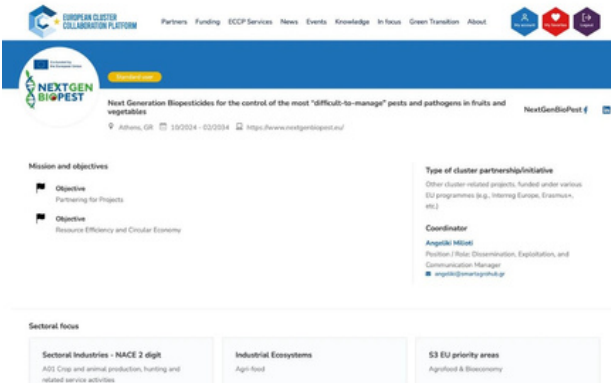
EUROPEAN CLUSTER COLLABORATION PLATFORM

Partners Funding ECCP Services News Events Knowledge In focus Green Transition About

My account My favorites Logout

Co-funded by the European Union

NEXTGEN BIOPEST

Standard user

Next Generation Biopesticides for the control of the most "difficult-to-manage" pests and pathogens in fruits and vegetables

Athens, GR 10/2024 - 02/2034 https://www.nextgenbiopest.eu/

NextGenBioPest

Mission and objectives

Objective
Partnering for Projects

Objective
Resource Efficiency and Circular Economy

Type of cluster partnership/initiative
Other cluster-related projects, funded under various EU programmes (e.g., Interreg Europe, Erasmus+, etc.)

Coordinator
Angeliki Militsi
Position / Role: Dissemination, Exploitation, and Communication Manager
angeliki@smartagrohub.gr

Sectoral focus

Sectoral Industries - NACE 2 digit
A01 Crop and animal production, hunting and related service activities

Industrial Ecosystems
Agri-food

S3 EU priority areas
Agrofood & Bioeconomy